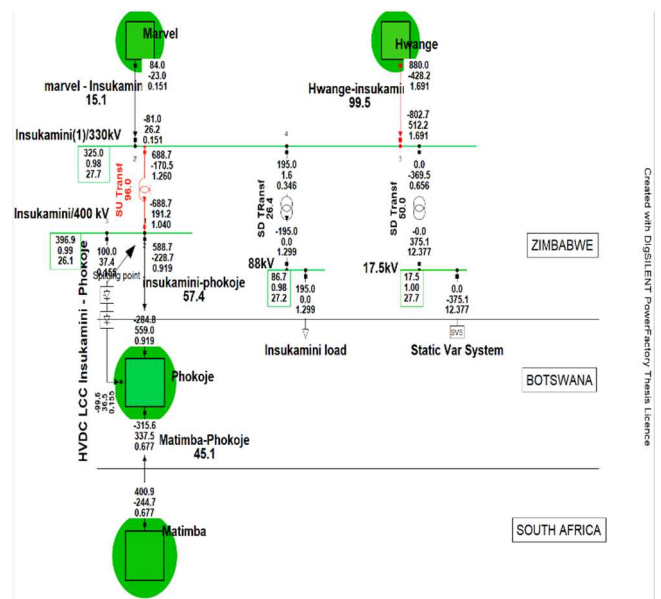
Marvel

84.0
-23.0
0.151

marvel - Insukamini
15.1

Hwange

880.0
-428.2
1.691

Hwange-insukamini
99.5

-81.0
26.2
0.151

Insukamini(1)/330kV

325.0
0.98
27.7

688.7
-170.5
1.260

SU Transf
96.0

4

195.0
1.6
0.346

SD TRansf
26.4

-802.7
512.2
1.691

3

0.0
-369.5
0.656

SD Transf
50.0

Insukamini/400 kV

-688.7
191.2
1.040

396.9
0.99
26.1

100.0
37.4
0.155

Splitting point

588.7
-228.7
0.919

-195.0
0.0
1.299

-0.0
375.1
12.377

ZIMBABWE

88kV

17.5kV

insukamini-phokoje
57.4

86.7
0.98
27.2

195.0
0.0
1.299

17.5
1.00
27.7

0.0
-375.1
12.377

HVDC LCC Insukamini - Phokoje

-284.8
559.0
0.919

Insukamini load

SVS
Static Var System

Phokoje

BOTSWANA

-99.6
0.155

-315.6
337.5
0.677

Matimba-Phokoje
45.1

400.9
-244.7
0.677

Matimba

SOUTH AFRICA

Created with DIgSILENT PowerFactory Thesis Licence